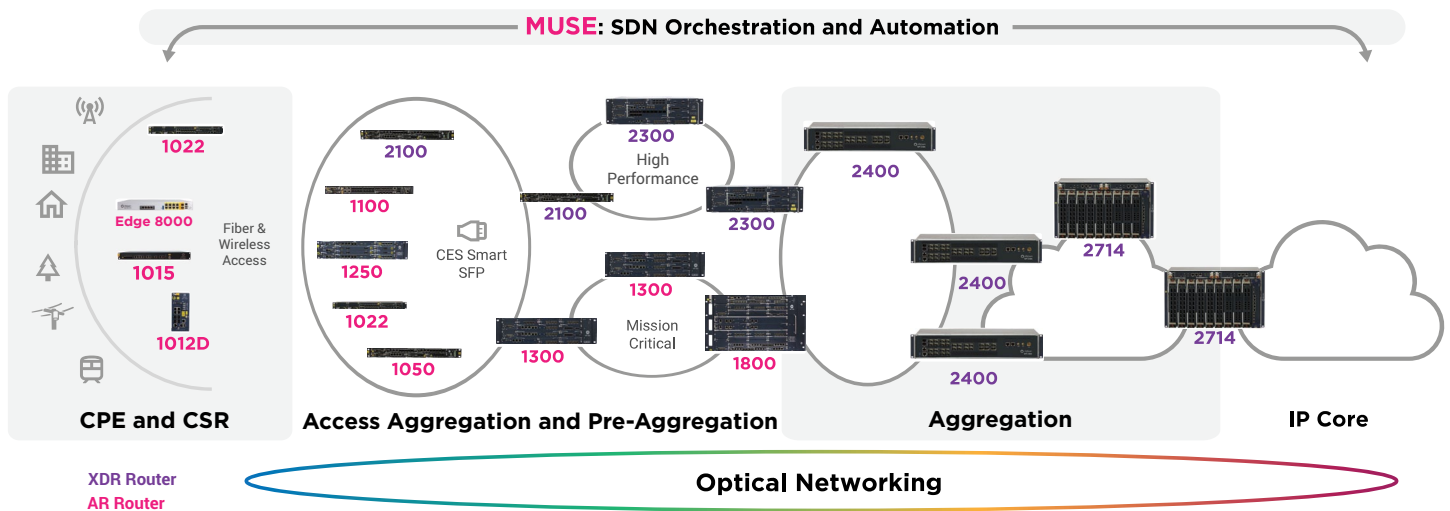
MUSE: SDN Orchestration and Automation

1022
Edge 8000
Fiber & Wireless Access
1015
1012D
CPE and CSR

2100
1100
1250
1022
1050
CES Smart SFP
2100
1300
2300
High Performance
2300
1300
Mission Critical
1800
Access Aggregation and Pre-Aggregation

2400
2400
2714
2400
2714
Aggregation

IP Core

XDR Router
AR Router

Optical Networking